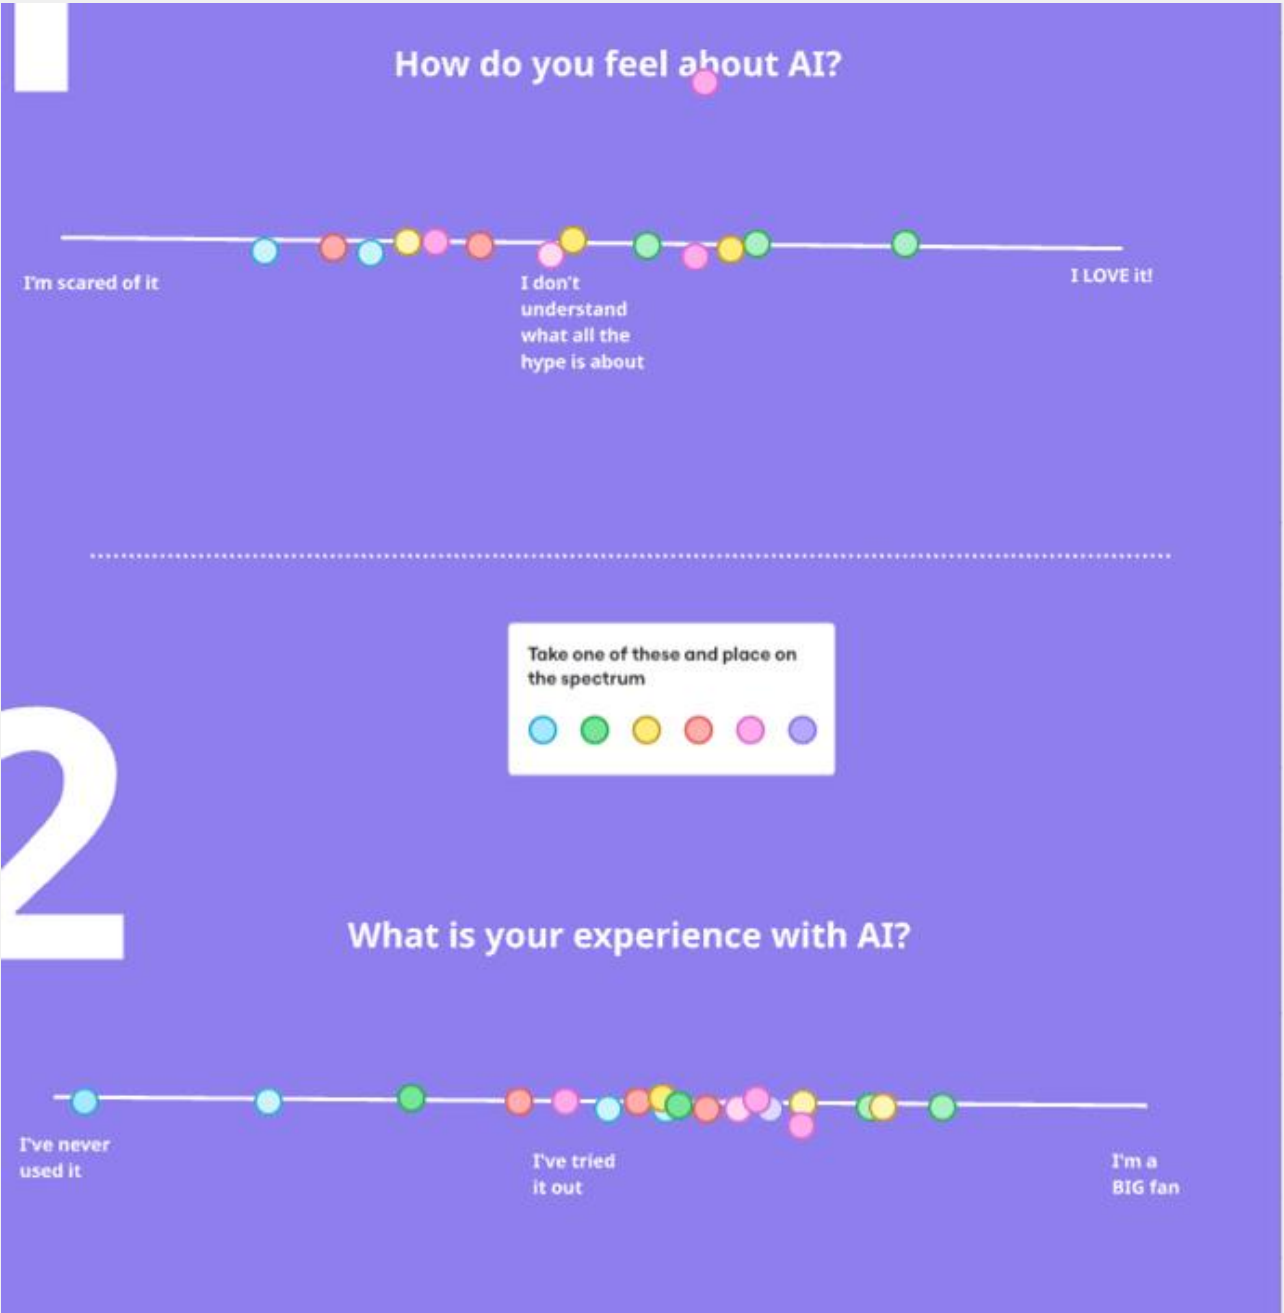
1

How do you feel about AI?

I'm scared of it

I don't understand what all the hype is about

I LOVE it!

Take one of these and place on the spectrum

2

What is your experience with AI?

I've never used it

I've tried it out

I'm a BIG fan